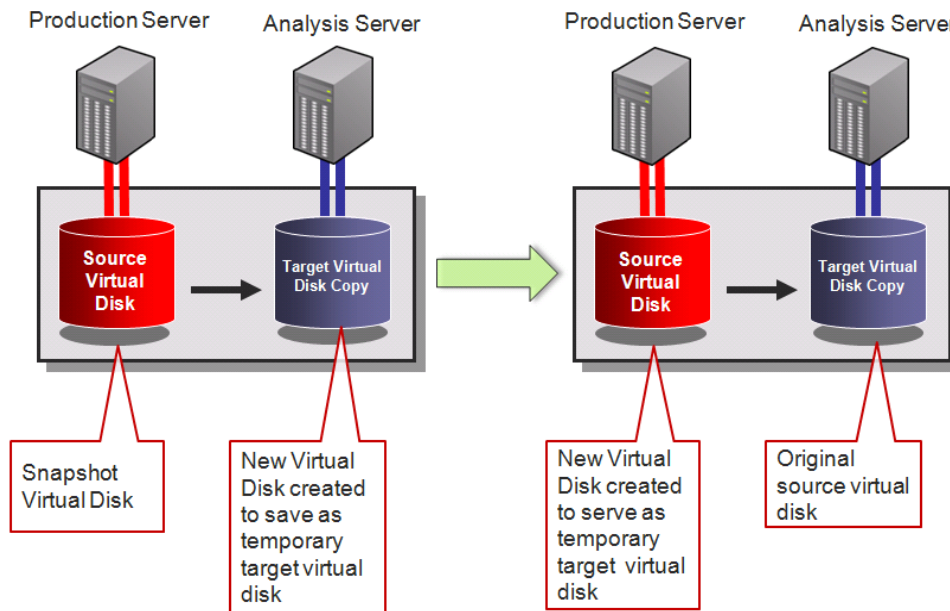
Production Server

Analysis Server

Source Virtual Disk

Target Virtual Disk Copy

Snapshot Virtual Disk

New Virtual Disk created to save as temporary target virtual disk

Production Server

Analysis Server

Source Virtual Disk

Target Virtual Disk Copy

New Virtual Disk created to serve as temporary target virtual disk

Original source virtual disk